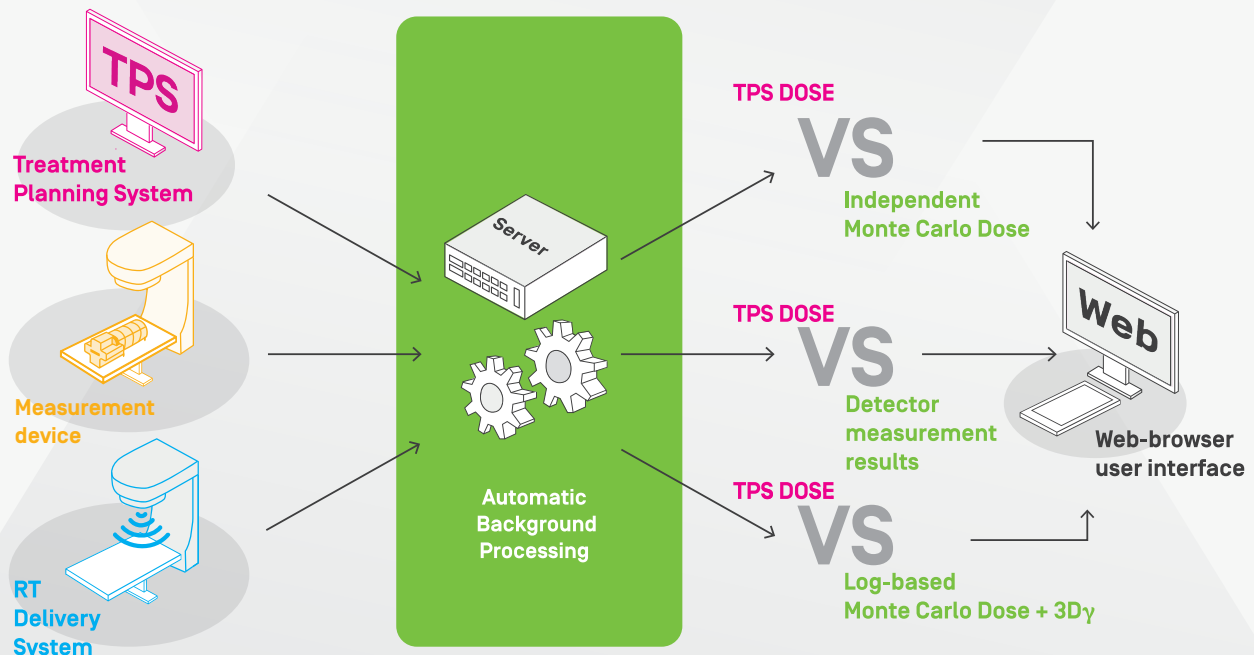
TPS

Treatment Planning System

Measurement device

RT Delivery System

Server

Automatic Background Processing

TPS DOSE
VS
Independent Monte Carlo Dose

TPS DOSE
VS
Detector measurement results

TPS DOSE
VS
Log-based Monte Carlo Dose + 3Dγ

Web

Web-browser user interface